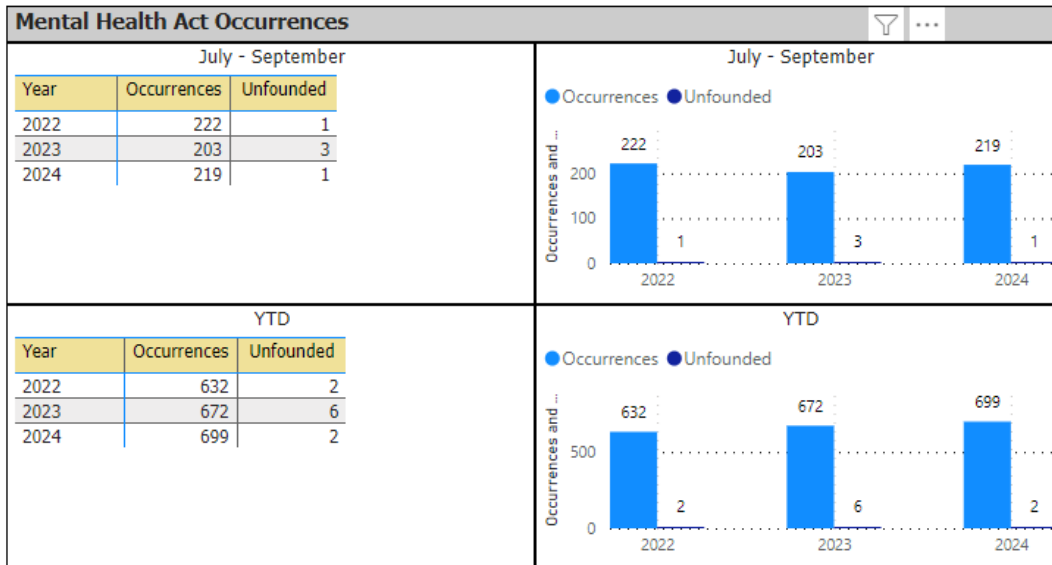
Mental Health Act Occurrences

···

July - September

| Year | Occurrences | Unfounded |
|---|---|---|
| 2022 | 222 | 1 |
| 2023 | 203 | 3 |
| 2024 | 219 | 1 |

July - September

Occurrences Unfounded

Occurrences and ...

222
1
203
3
219
1
200
100
0
2022
2023
2024

YTD

| Year | Occurrences | Unfounded |
|---|---|---|
| 2022 | 632 | 2 |
| 2023 | 672 | 6 |
| 2024 | 699 | 2 |

YTD

Occurrences Unfounded

Occurrences and ...

632
2
672
6
699
2
500
0
2022
2023
2024